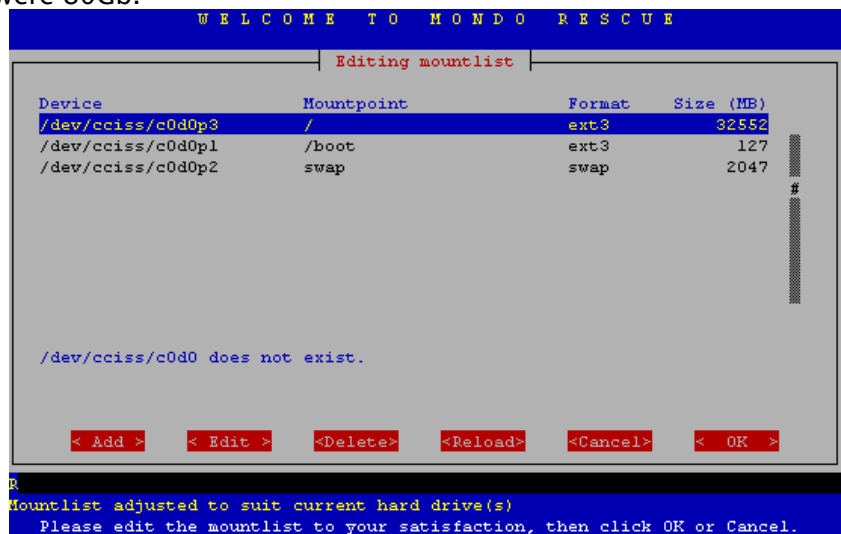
were 80Gb.

W E L C O M E   T O   M O N D O   R E S C U E

Editing mountlist

| Device | Mountpoint | Format | Size (MB) |
|---|---|---|---|
| /dev/cciss/c0d0p3 | / | ext3 | 32552 |
| /dev/cciss/c0d0p1 | /boot | ext3 | 127 |
| /dev/cciss/c0d0p2 | swap | swap | 2047 |

#

/dev/cciss/c0d0 does not exist.

< Add >   < Edit >   <Delete>   <Reload>   <Cancel>   <  OK  >

R

Mountlist adjusted to suit current hard drive(s)

Please edit the mountlist to your satisfaction, then click OK or Cancel.